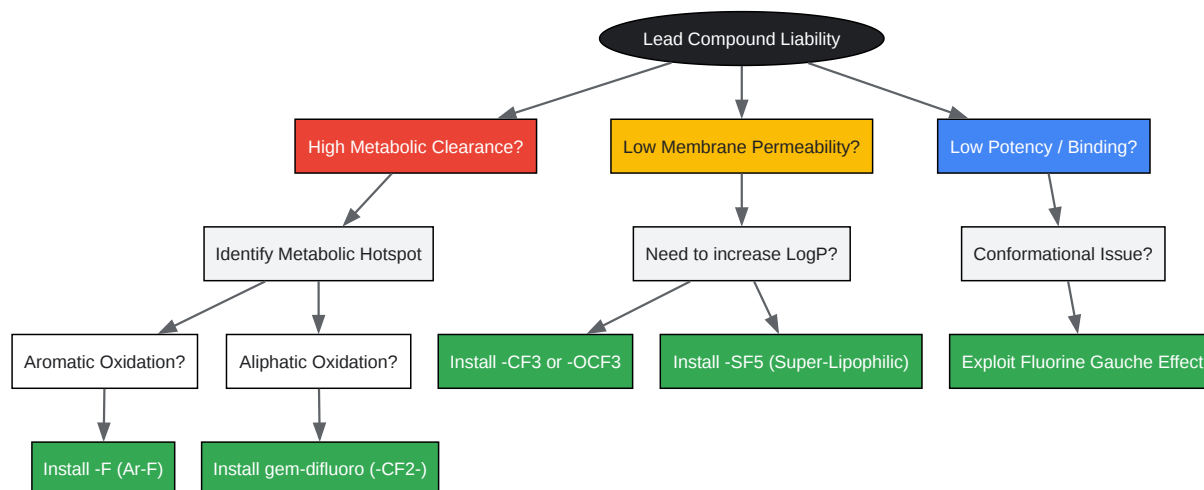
Lead Compound Liability

High Metabolic Clearance?

Low Membrane Permeability?

Low Potency / Binding?

Identify Metabolic Hotspot

Need to increase LogP?

Conformational Issue?

Aromatic Oxidation?

Aliphatic Oxidation?

Install -CF3 or -OCF3

Install -SF5 (Super-Lipophilic)

Exploit Fluorine Gauche Effect

Install -F (Ar-F)

Install gem-difluoro (-CF2-)